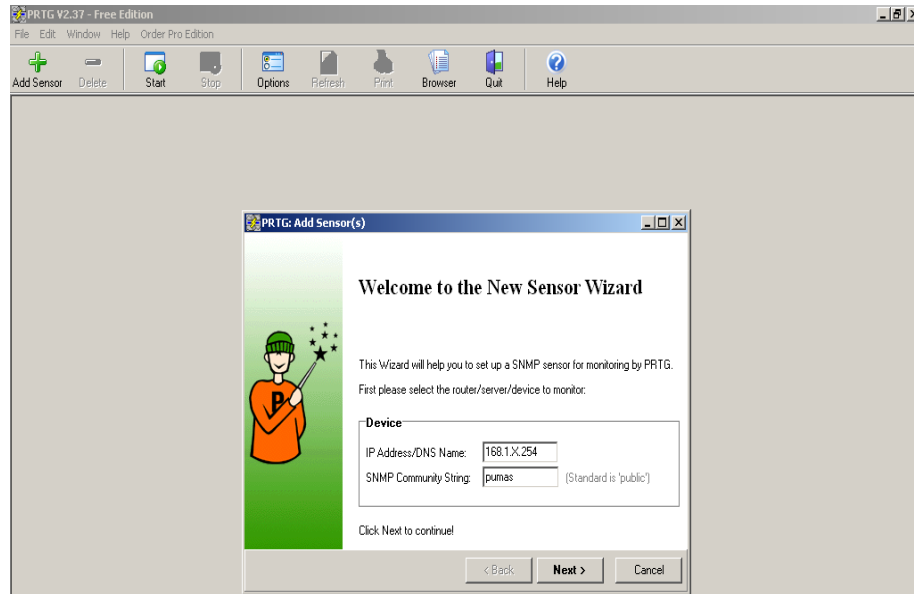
PRTG V2.37 - Free Edition

File Edit Window Help Order Pro Edition

Add Sensor Delete Start Stop Options Refresh Print Browser Quit Help

PRTG: Add Sensor(s)

Welcome to the New Sensor Wizard

This Wizard will help you to set up a SNMP sensor for monitoring by PRTG.

First please select the router/server/device to monitor:

Device

IP Address/DNS Name: 168.1.X.254

SNMP Community String: pumas (Standard is 'public')

Click Next to continue!

< Back Next > Cancel